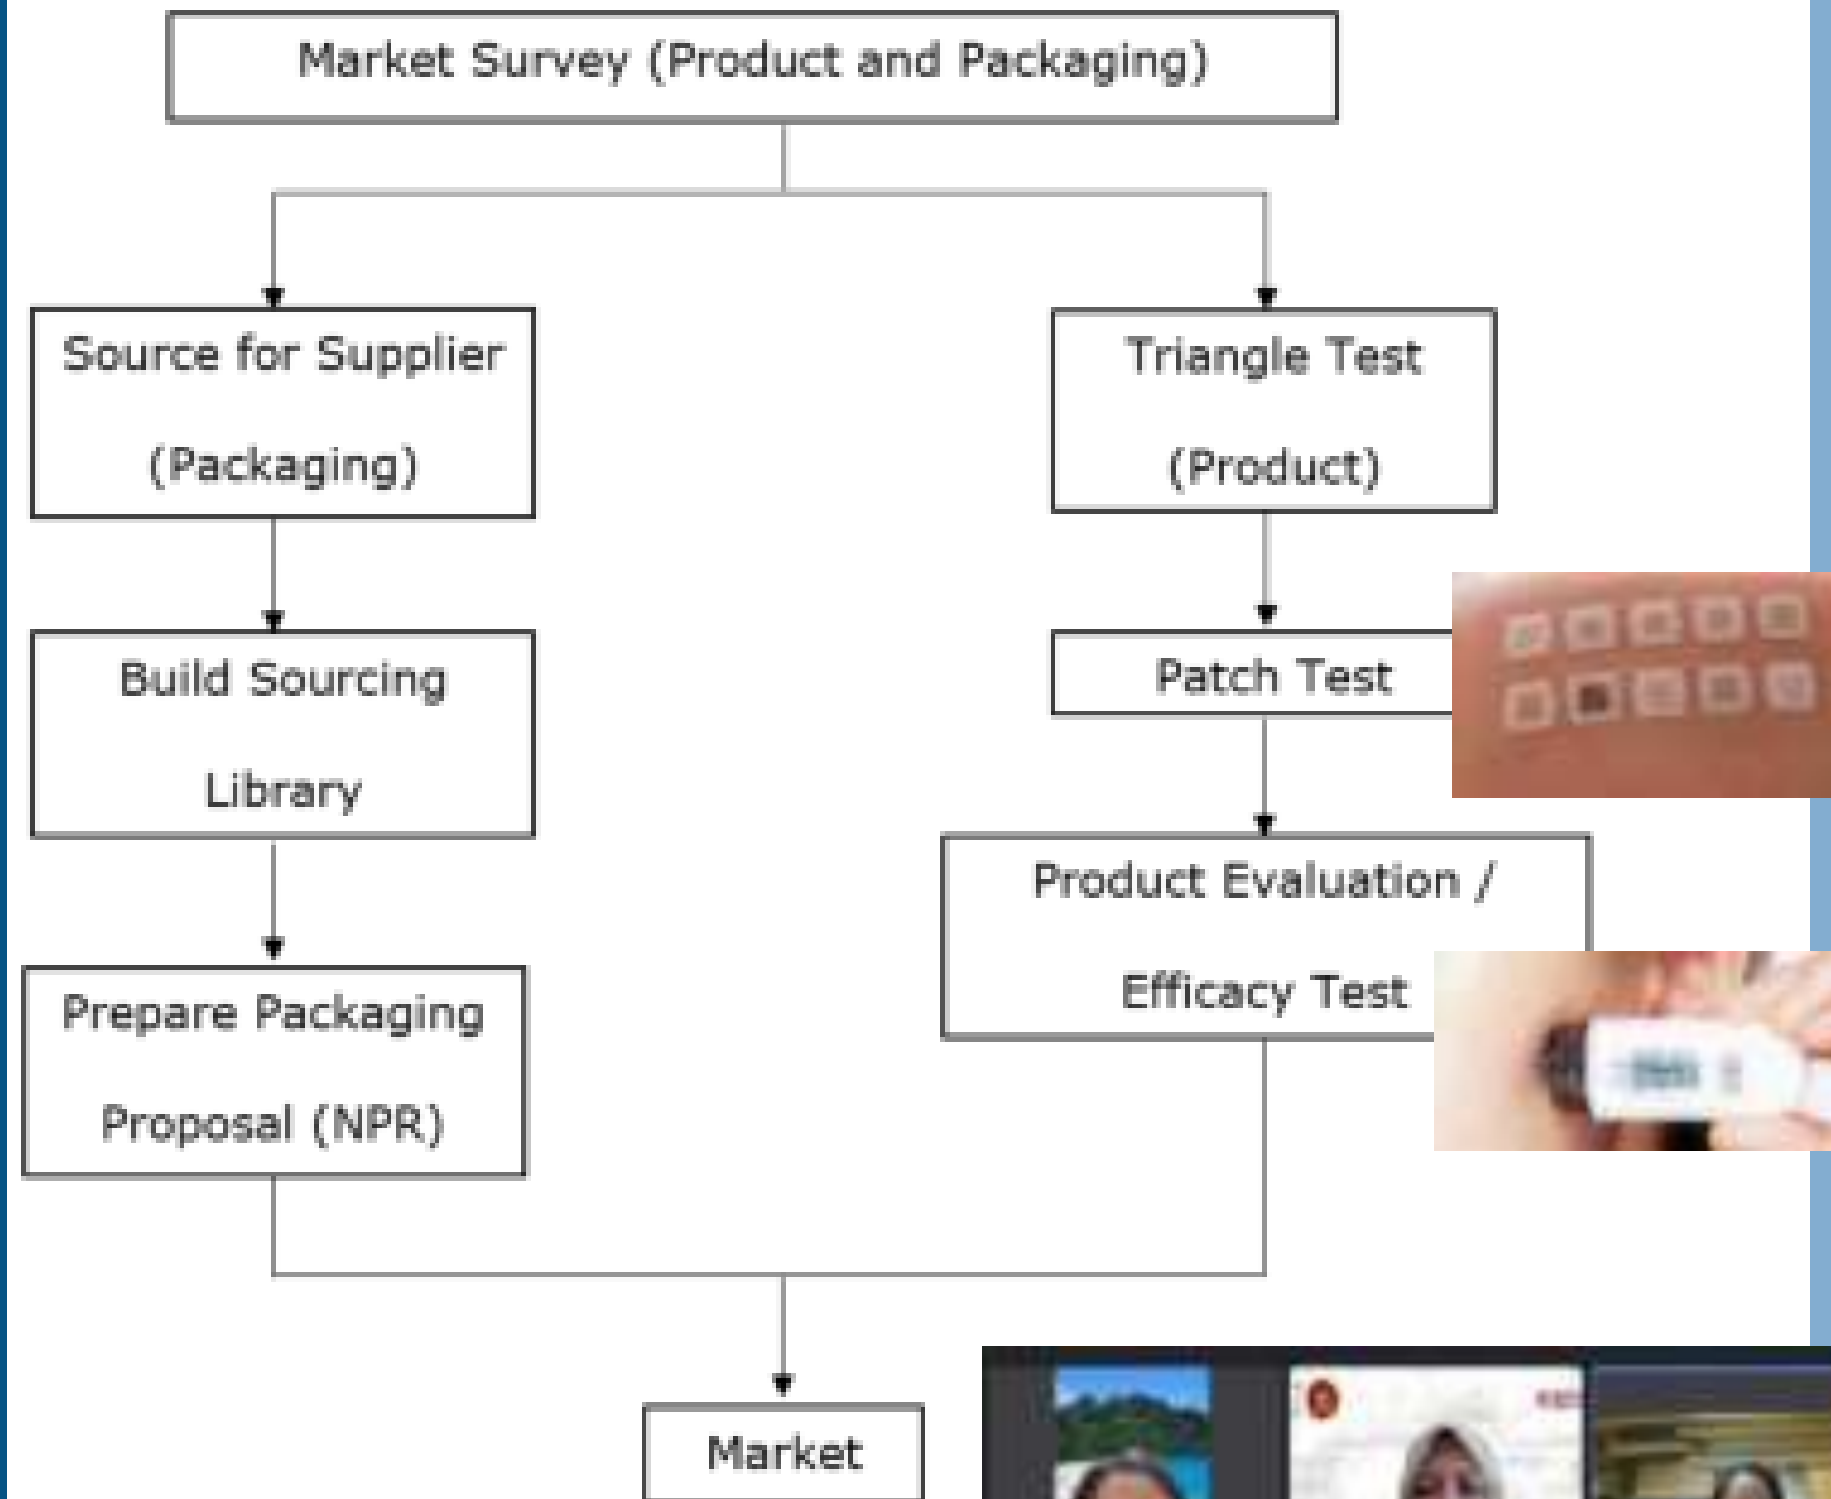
Market Survey (Product and Packaging)

Source for Supplier (Packaging)

Triangle Test (Product)

Build Sourcing Library

Patch Test

Prepare Packaging Proposal (NPR)

Product Evaluation / Efficacy Test

Market